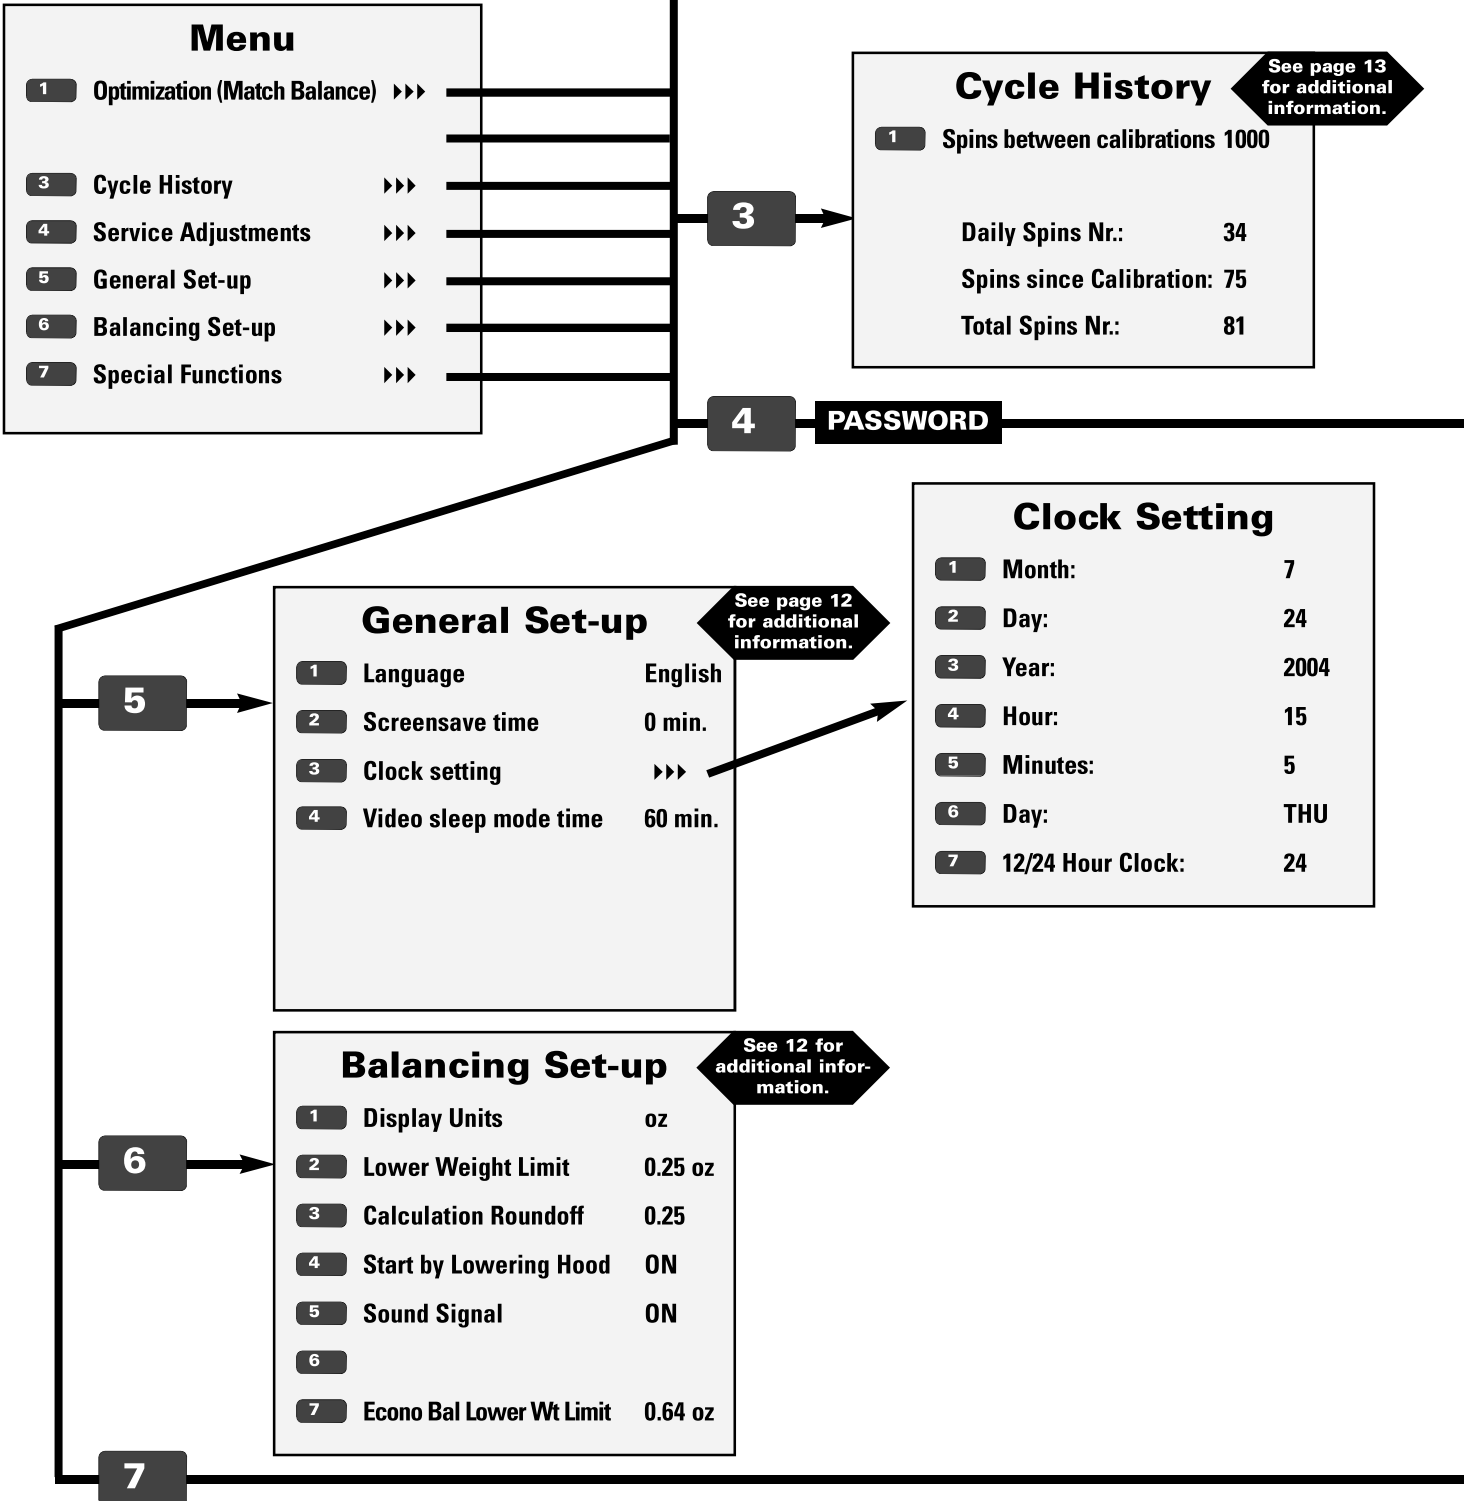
Menu
1 Optimization (Match Balance) ▸▸▸
3 Cycle History ▸▸▸
4 Service Adjustments ▸▸▸
5 General Set-up ▸▸▸
6 Balancing Set-up ▸▸▸
7 Special Functions ▸▸▸

3

Cycle History
See page 13 for additional information.
1 Spins between calibrations 1000
Daily Spins Nr.: 34
Spins since Calibration: 75
Total Spins Nr.: 81

4 PASSWORD

Clock Setting
1 Month: 7
2 Day: 24
3 Year: 2004
4 Hour: 15
5 Minutes: 5
6 Day: THU
7 12/24 Hour Clock: 24

5

General Set-up
See page 12 for additional information.
1 Language English
2 Screensave time 0 min.
3 Clock setting ▸▸▸
4 Video sleep mode time 60 min.

6

Balancing Set-up
See 12 for additional information.
1 Display Units oz
2 Lower Weight Limit 0.25 oz
3 Calculation Roundoff 0.25
4 Start by Lowering Hood ON
5 Sound Signal ON
6
7 Econo Bal Lower Wt Limit 0.64 oz

7